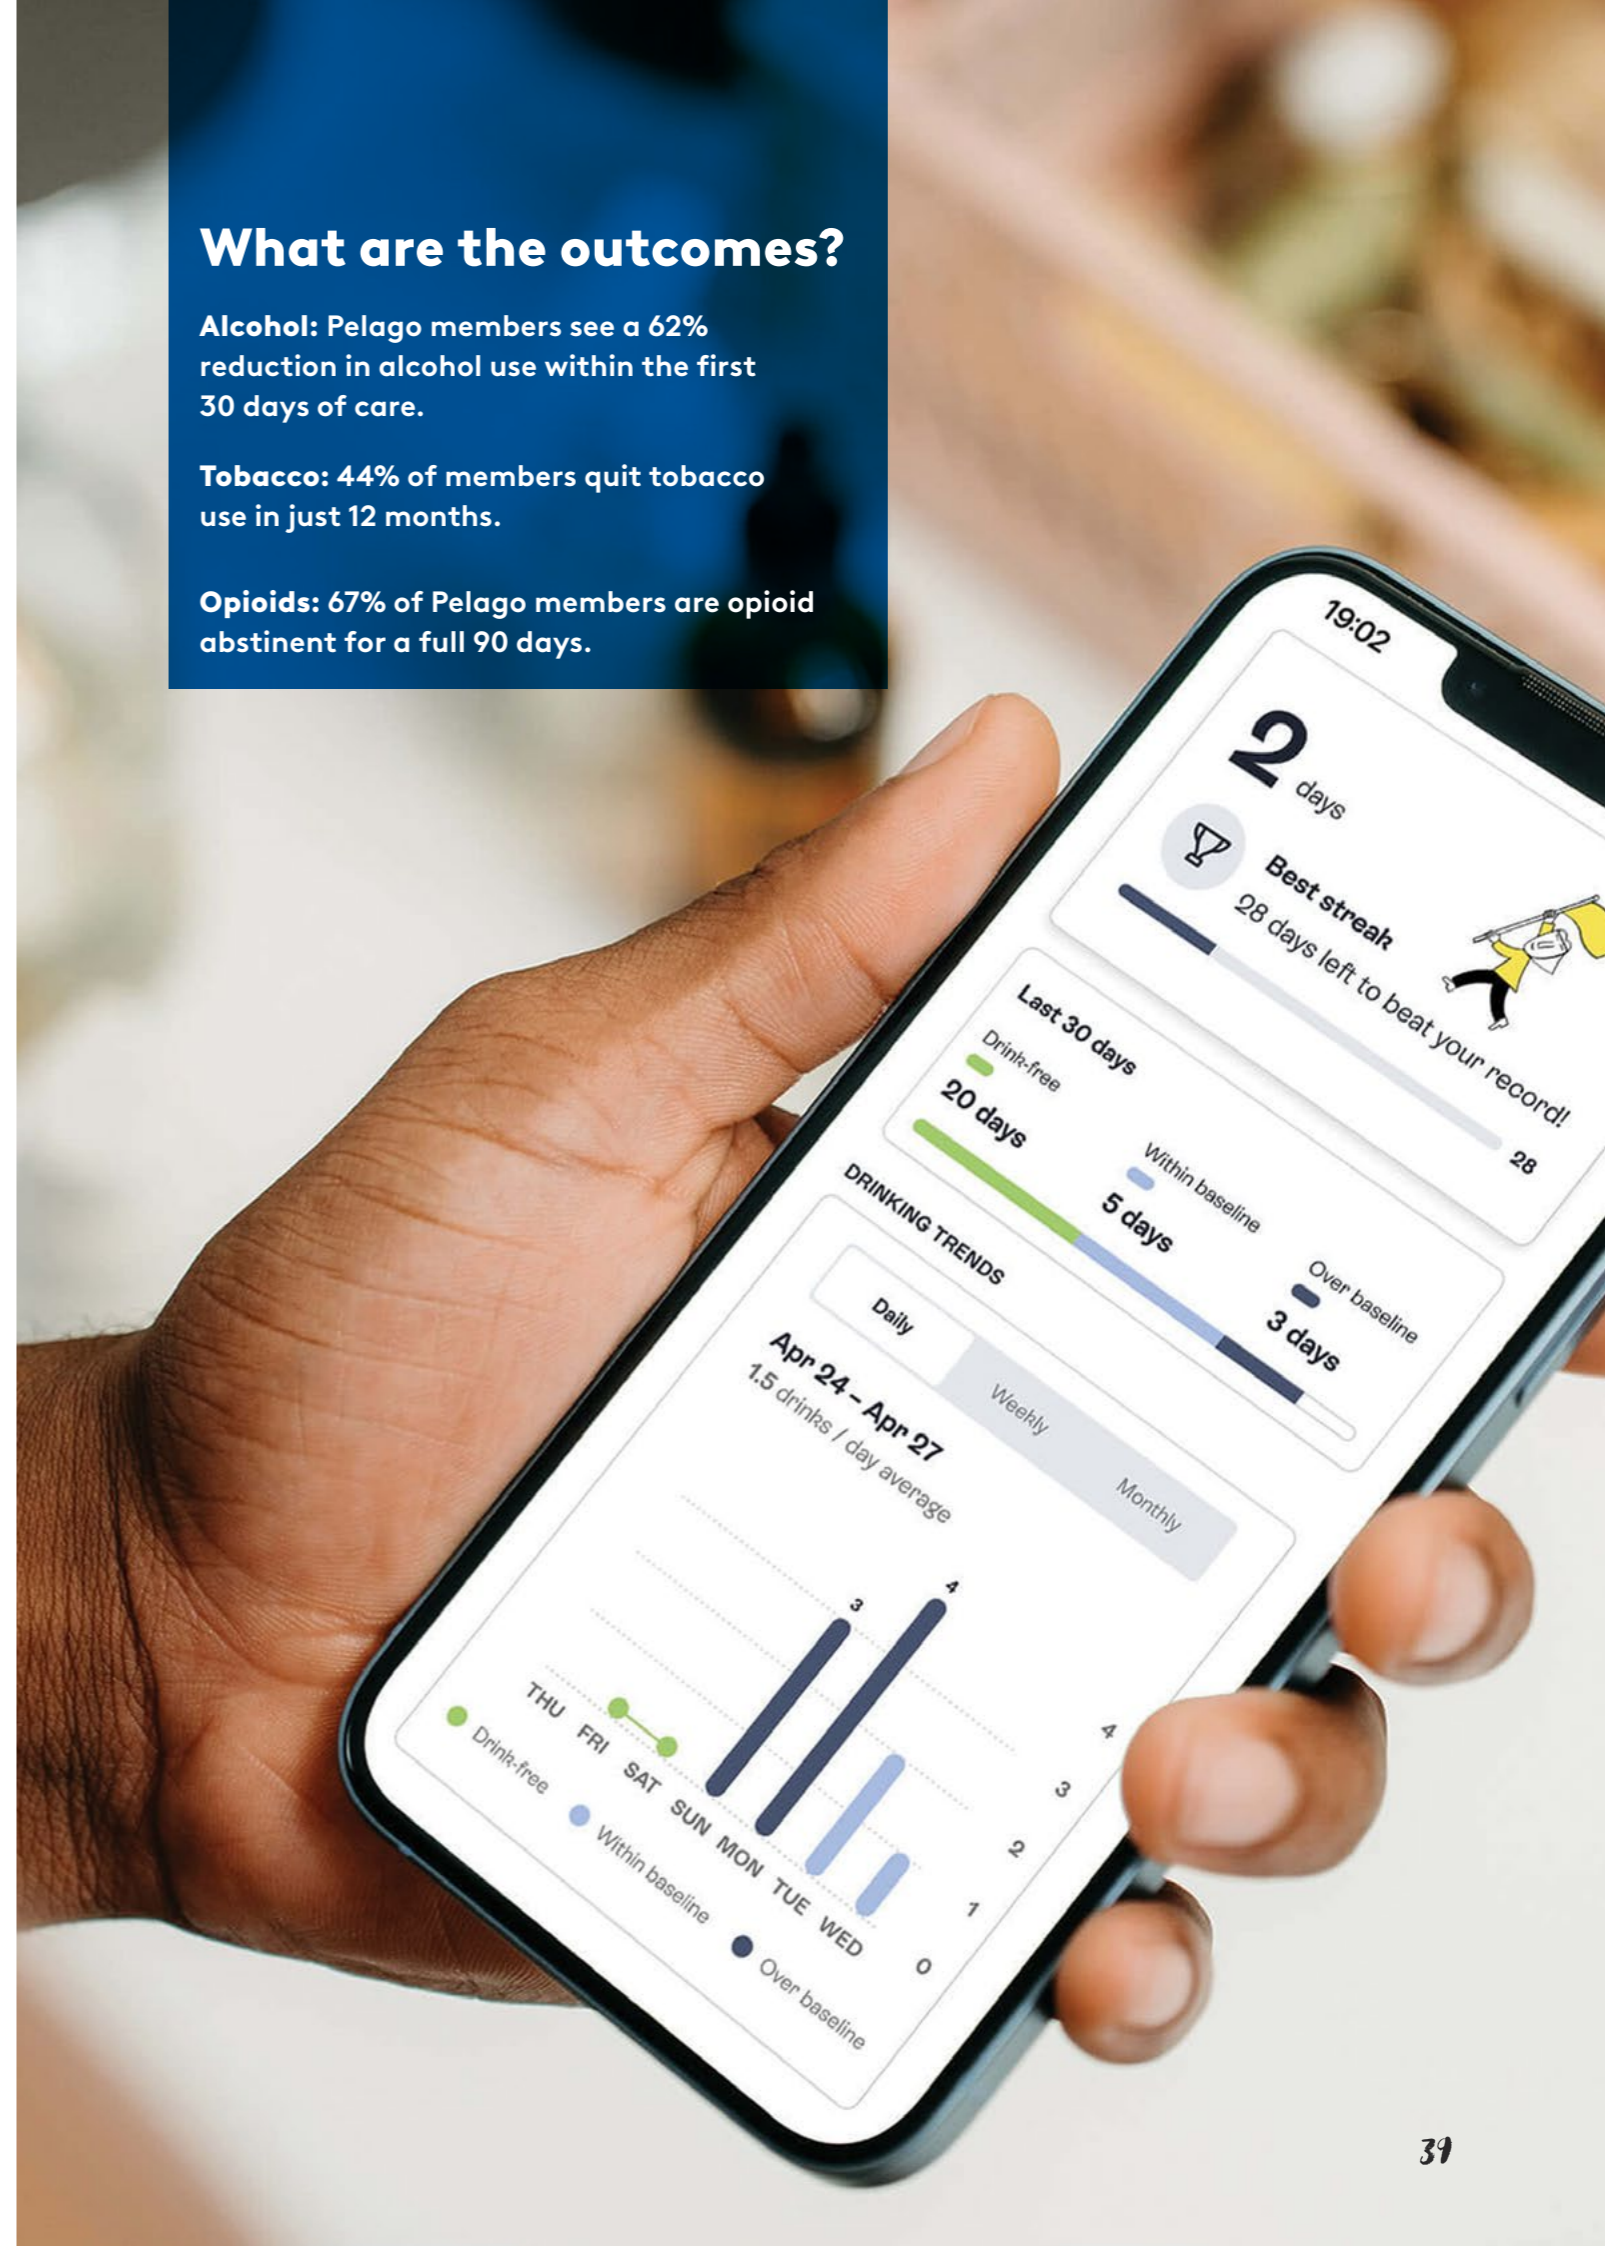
What are the outcomes?

Alcohol: Pelago members see a 62% reduction in alcohol use within the first 30 days of care.

Tobacco: 44% of members quit tobacco use in just 12 months.

Opioids: 67% of Pelago members are opioid abstinent for a full 90 days.

19:02

2 days

Best streak
28 days left to beat your record!
28

Last 30 days
Drink-free
20 days
Within baseline
5 days
Over baseline
3 days

DRINKING TRENDS
Daily
Weekly
Monthly

Apr 24 – Apr 27
1.5 drinks / day average

3
4
4
3
2
1
0
THU FRI SAT SUN MON TUE WED

Drink-free
Within baseline
Over baseline

39